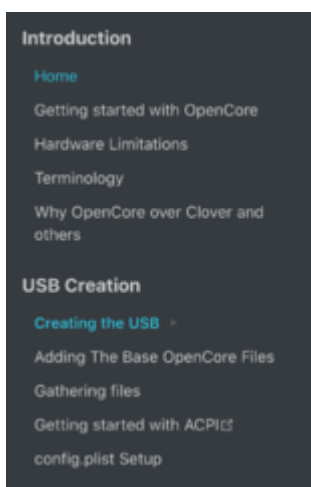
Introduction

Home

Getting started with OpenCore

Hardware Limitations

Terminology

Why OpenCore over Clover and others

USB Creation

Creating the USB

Adding The Base OpenCore Files

Gathering files

Getting started with ACPI

config.plist Setup